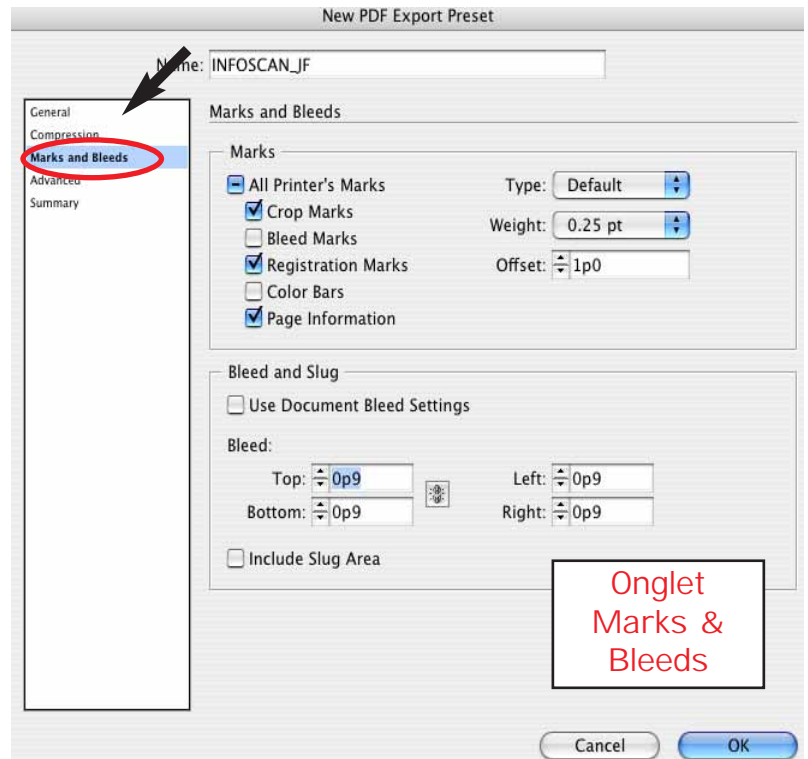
New PDF Export Preset

Name: INFOSCAN_JF

General
Compression
Marks and Bleeds
Advanced
Summary

Marks and Bleeds

Marks

All Printer's Marks
Crop Marks
Bleed Marks
Registration Marks
Color Bars
Page Information

Type: Default
Weight: 0.25 pt
Offset: 1p0

Bleed and Slug

Use Document Bleed Settings

Bleed:

Top: 0p9
Bottom: 0p9
Left: 0p9
Right: 0p9

Include Slug Area

Onglet Marks & Bleeds

Cancel
OK